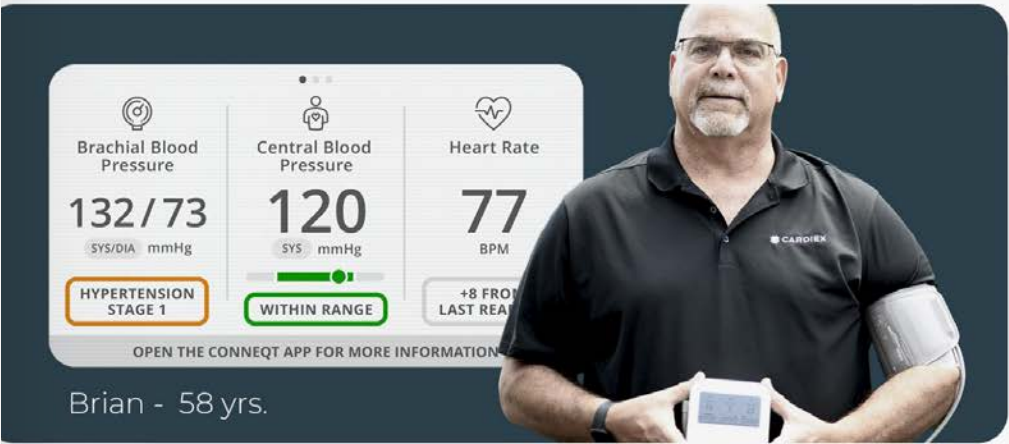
Brachial Blood Pressure

132/73

SYS/DIA mmHg

HYPERTENSION STAGE 1

Central Blood Pressure

120

SYS mmHg

WITHIN RANGE

Heart Rate

77

BPM

+8 FRO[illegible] LAST REA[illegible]

OPEN THE CONNEQT APP FOR MORE INFORMATION

CARDIEX

Brian - 58 yrs.